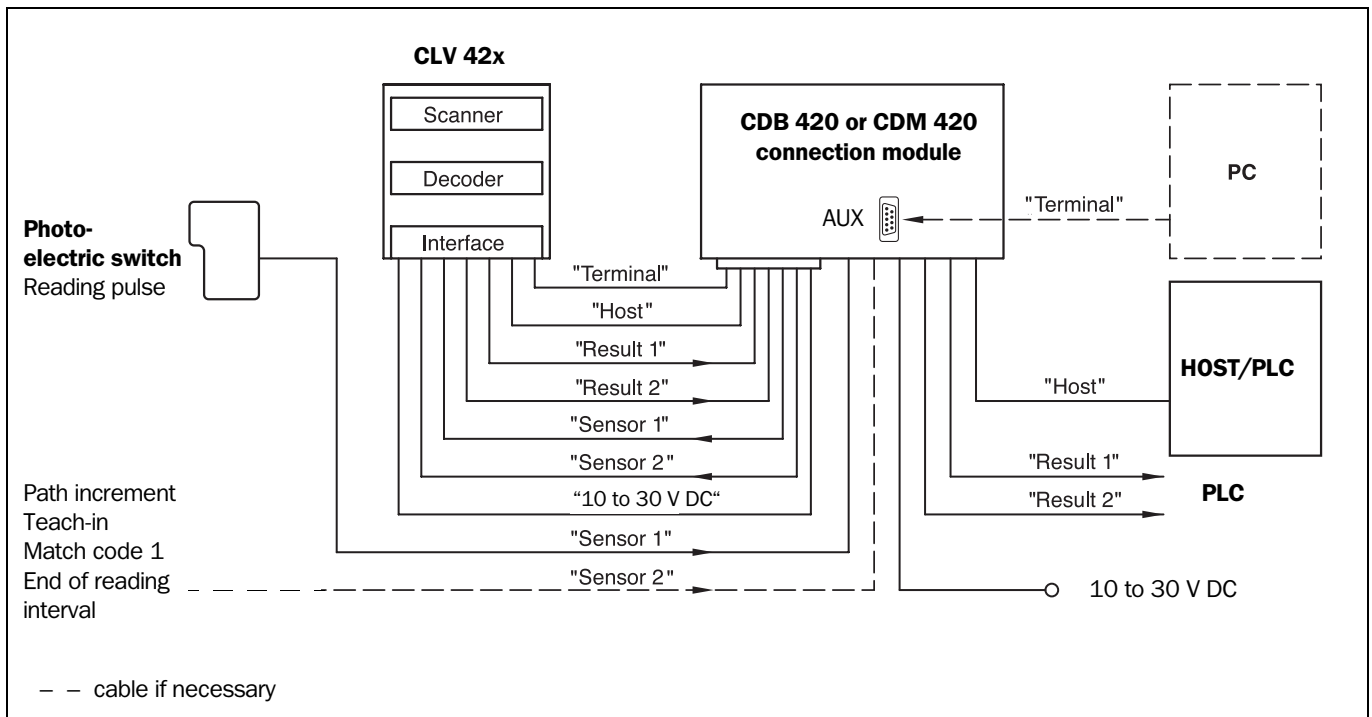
CLV 42x

Scanner

Decoder

Interface

CDB 420 or CDM 420 connection module

AUX

PC

"Terminal"

Photo-electric switch
Reading pulse

"Terminal"

"Host"

"Result 1"

"Result 2"

"Sensor 1"

"Sensor 2"

“10 to 30 V DC“

HOST/PLC

"Host"

"Result 1"

"Result 2"

PLC

Path increment
Teach-in
Match code 1
End of reading interval

"Sensor 1"

"Sensor 2"

10 to 30 V DC

– – cable if necessary